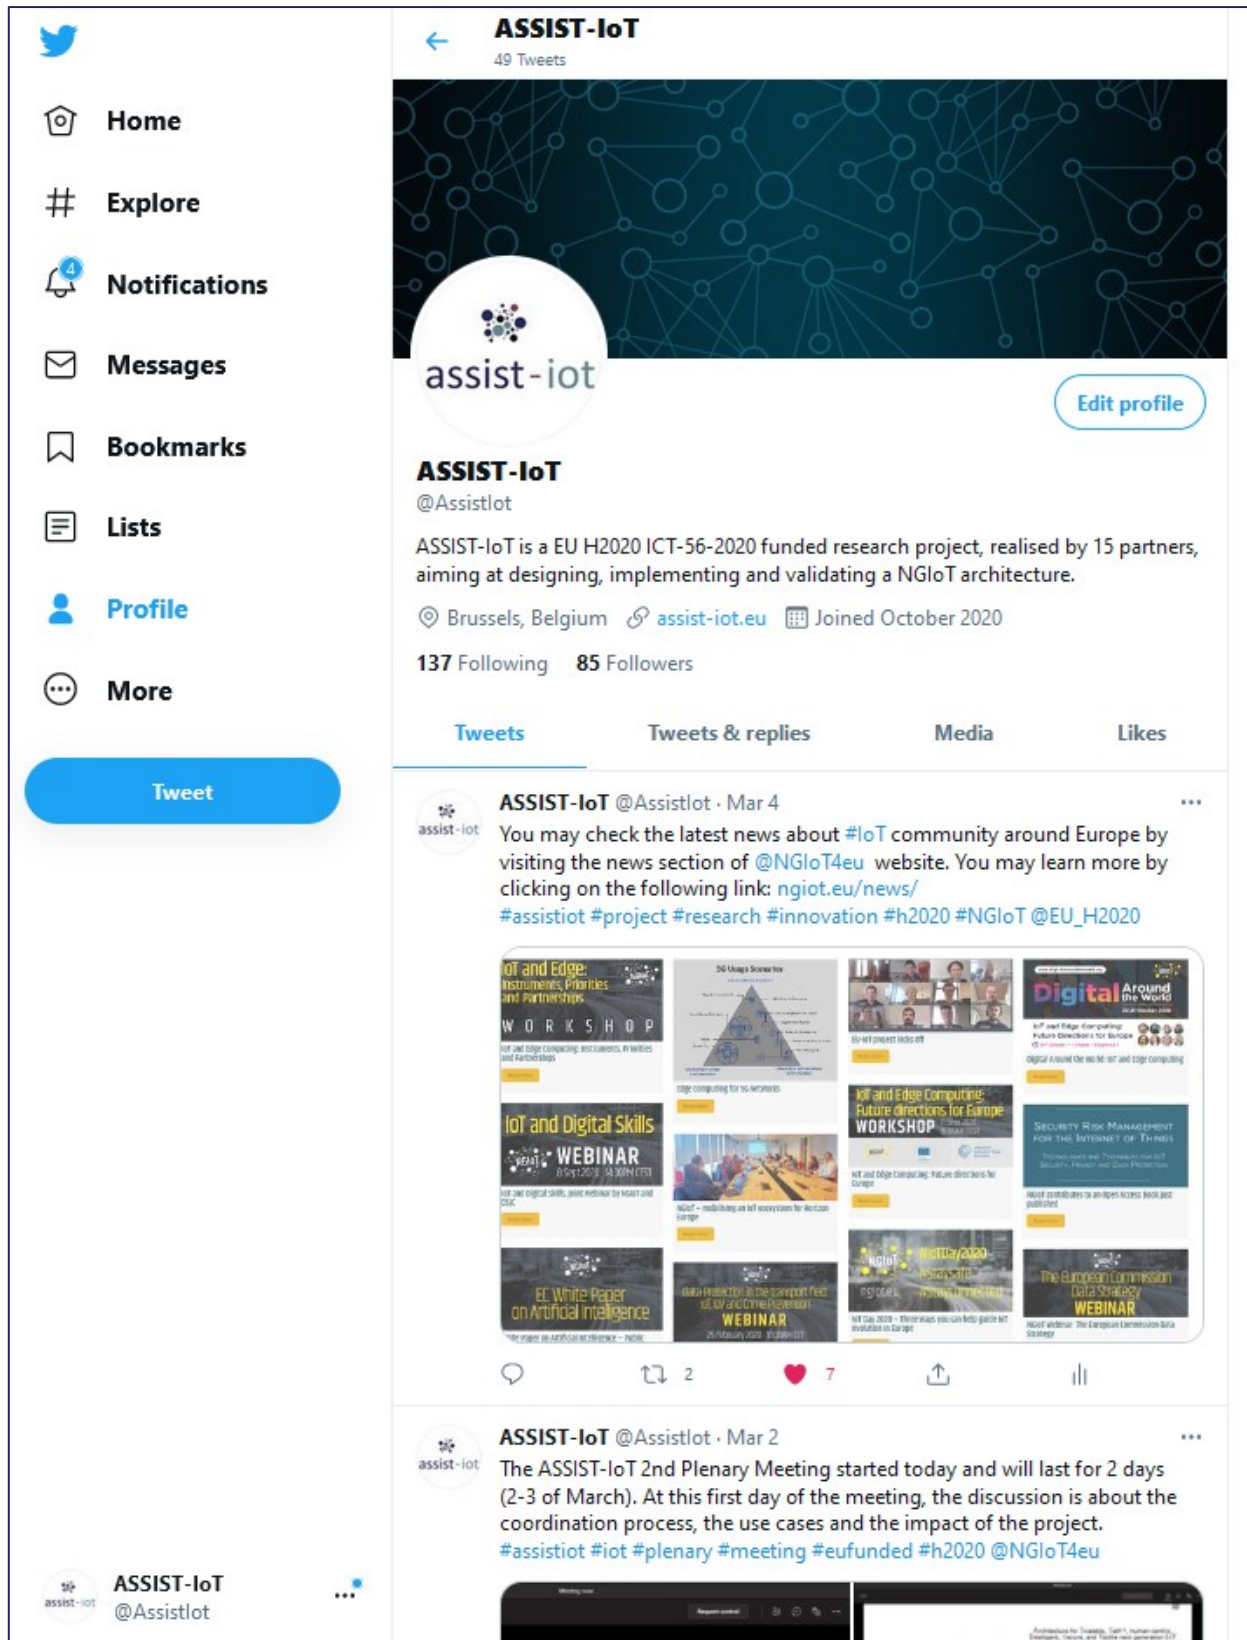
Home
Explore
4
Notifications
Messages
Bookmarks
Lists
Profile
More
Tweet

ASSIST-IoT
49 Tweets

assist-iot

Edit profile

ASSIST-IoT
@AssistIot

ASSIST-IoT is a EU H2020 ICT-56-2020 funded research project, realised by 15 partners, aiming at designing, implementing and validating a NGIoT architecture.

Brussels, Belgium assist-iot.eu Joined October 2020

137 Following 85 Followers

Tweets | Tweets & replies | Media | Likes

assist-iot
ASSIST-IoT @AssistIot · Mar 4
You may check the latest news about #IoT community around Europe by visiting the news section of @NGIoT4eu website. You may learn more by clicking on the following link: ngiot.eu/news/
#assistiot #project #research #innovation #h2020 #NGIoT @EU_H2020

IoT and Edge: Instruments, Priorities and Partnerships
WORKSHOP
5G Usage Scenarios
Digital Around the World
IoT and Digital Skills
WEBINAR
IoT and Edge Computing: Future directions for Europe
WORKSHOP
Security Risk Management for the Internet of Things
EC White Paper on Artificial Intelligence
WEBINAR
NGIoT
The European Commission Data Strategy
WEBINAR

2 7

assist-iot
ASSIST-IoT @AssistIot · Mar 2
The ASSIST-IoT 2nd Plenary Meeting started today and will last for 2 days (2-3 of March). At this first day of the meeting, the discussion is about the coordination process, the use cases and the impact of the project.
#assistiot #iot #plenary #meeting #eufunded #h2020 @NGIoT4eu

assist-iot
ASSIST-IoT
@AssistIot